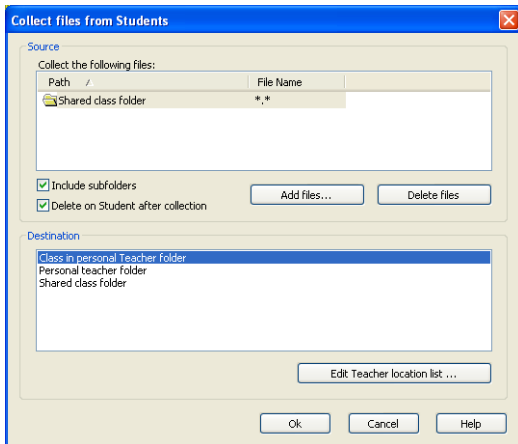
Collect files from Students

Source

Collect the following files:

| Path / | File Name |
|---|---|
| Shared class folder | \*.\* |

Include subfolders

Delete on Student after collection

Add files...

Delete files

Destination

Class in personal Teacher folder
Personal teacher folder
Shared class folder

Edit Teacher location list ...

Ok

Cancel

Help